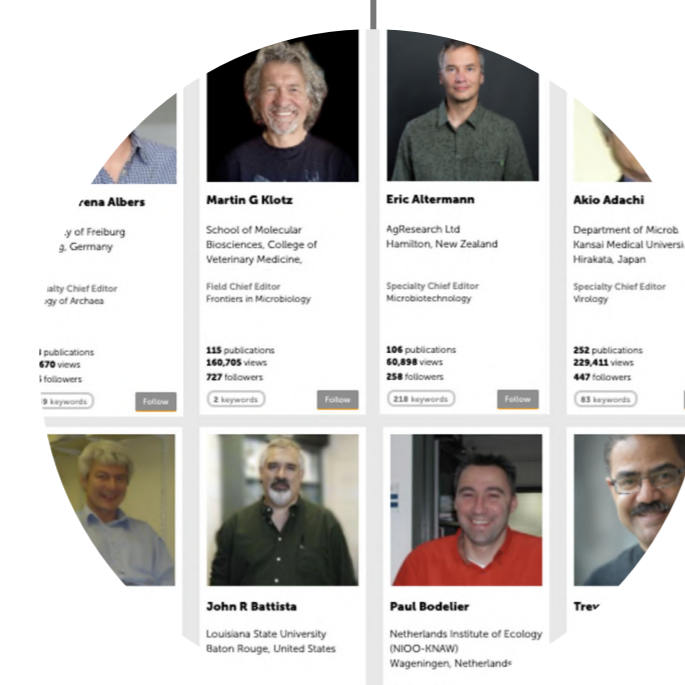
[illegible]rena Albers

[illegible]y of Freiburg
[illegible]g, Germany

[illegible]cialty Chief Editor
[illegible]gy of Archaea

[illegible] publications
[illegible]670 views
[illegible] followers

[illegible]9 keywords
Follow

Martin G Klotz

School of Molecular Biosciences, College of Veterinary Medicine,

Field Chief Editor
Frontiers in Microbiology

115 publications
160,705 views
727 followers

2 keywords
Follow

Eric Altermann

AgResearch Ltd
Hamilton, New Zealand

Specialty Chief Editor
Microbiotechnology

106 publications
60,898 views
258 followers

218 keywords
Follow

Akio Adachi

Department of Microb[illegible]
Kansai Medical Universi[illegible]
Hirakata, Japan

Specialty Chief Editor
Virology

252 publications
229,411 views
447 followers

83 keywords

John R Battista

Louisiana State University
Baton Rouge, United States

Paul Bodelier

Netherlands Institute of Ecology (NIOO-KNAW)
Wageningen, Netherlands

Trev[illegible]